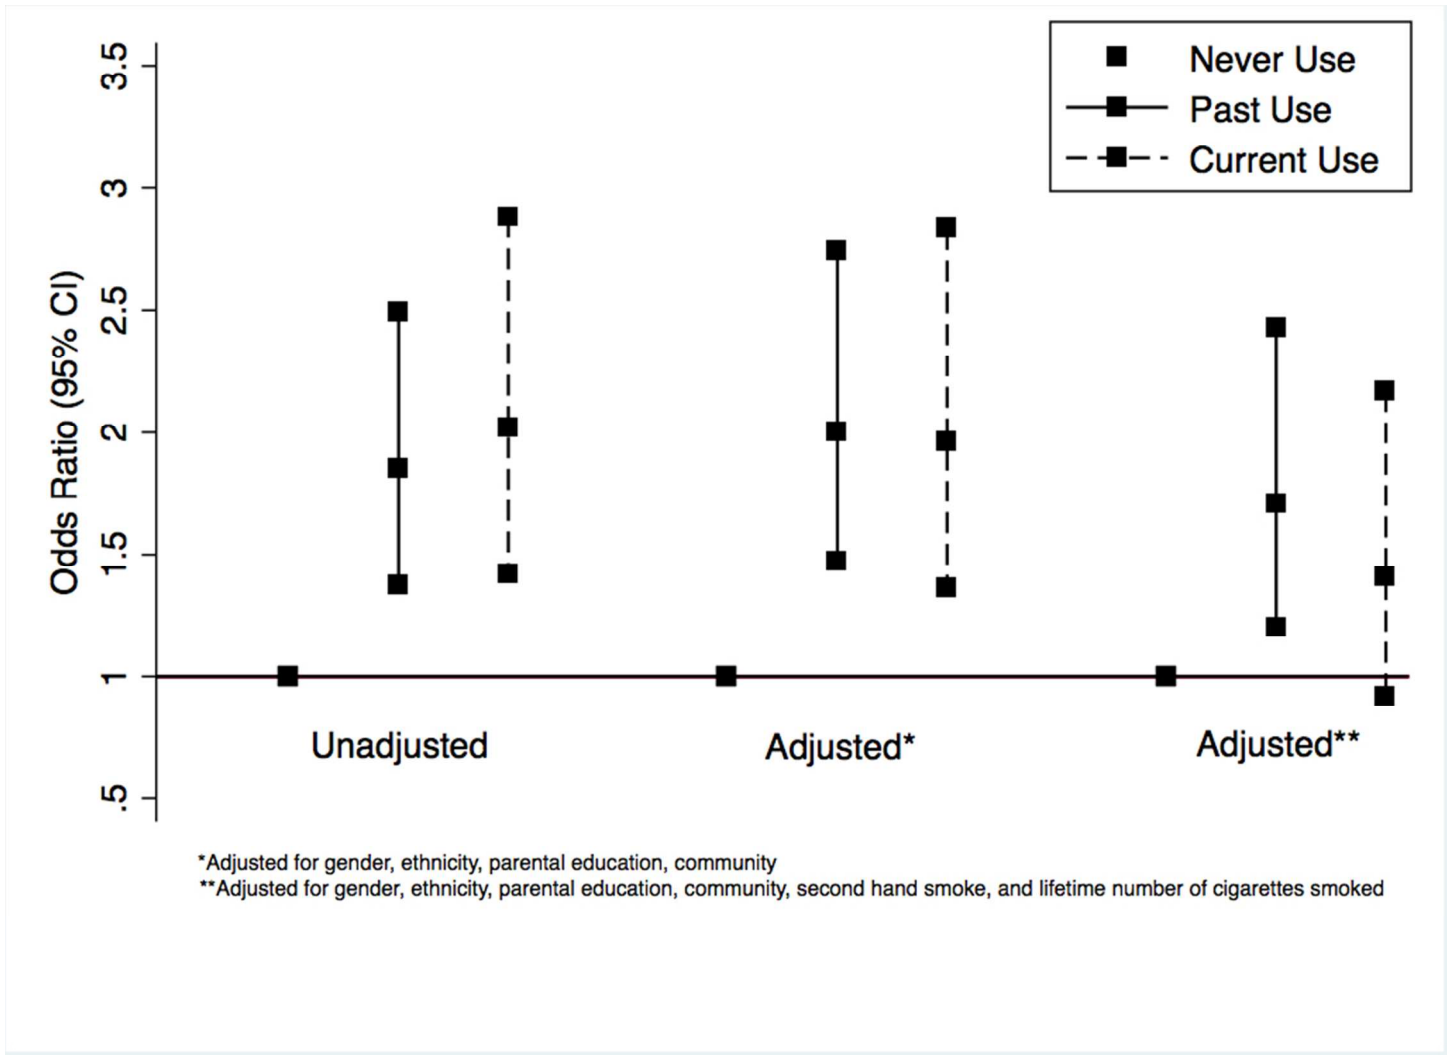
Never Use
Past Use
Current Use

Odds Ratio (95% CI)

3.5
3
2.5
2
1.5
1
.5

Unadjusted
Adjusted*
Adjusted**

*Adjusted for gender, ethnicity, parental education, community
**Adjusted for gender, ethnicity, parental education, community, second hand smoke, and lifetime number of cigarettes smoked